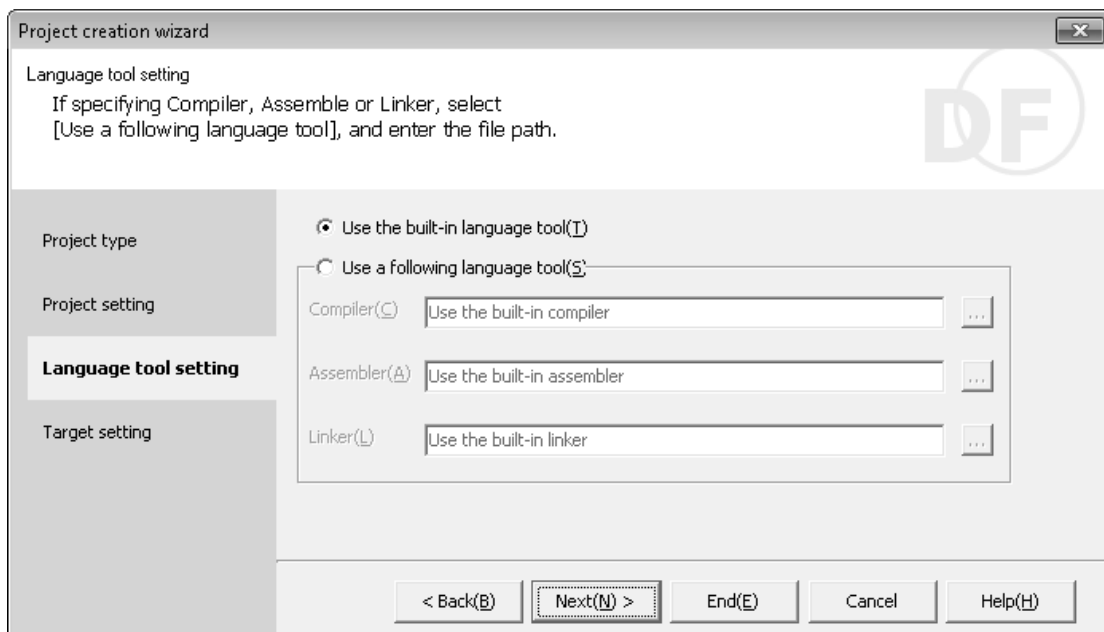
Project creation wizard

Language tool setting
If specifying Compiler, Assemble or Linker, select [Use a following language tool], and enter the file path.

DF

Project type

Project setting

Language tool setting

Target setting

Use the built-in language tool(T)

Use a following language tool(S)

Compiler(C) Use the built-in compiler ...

Assembler(A) Use the built-in assembler ...

Linker(L) Use the built-in linker ...

< Back(B) Next(N) > End(E) Cancel Help(H)